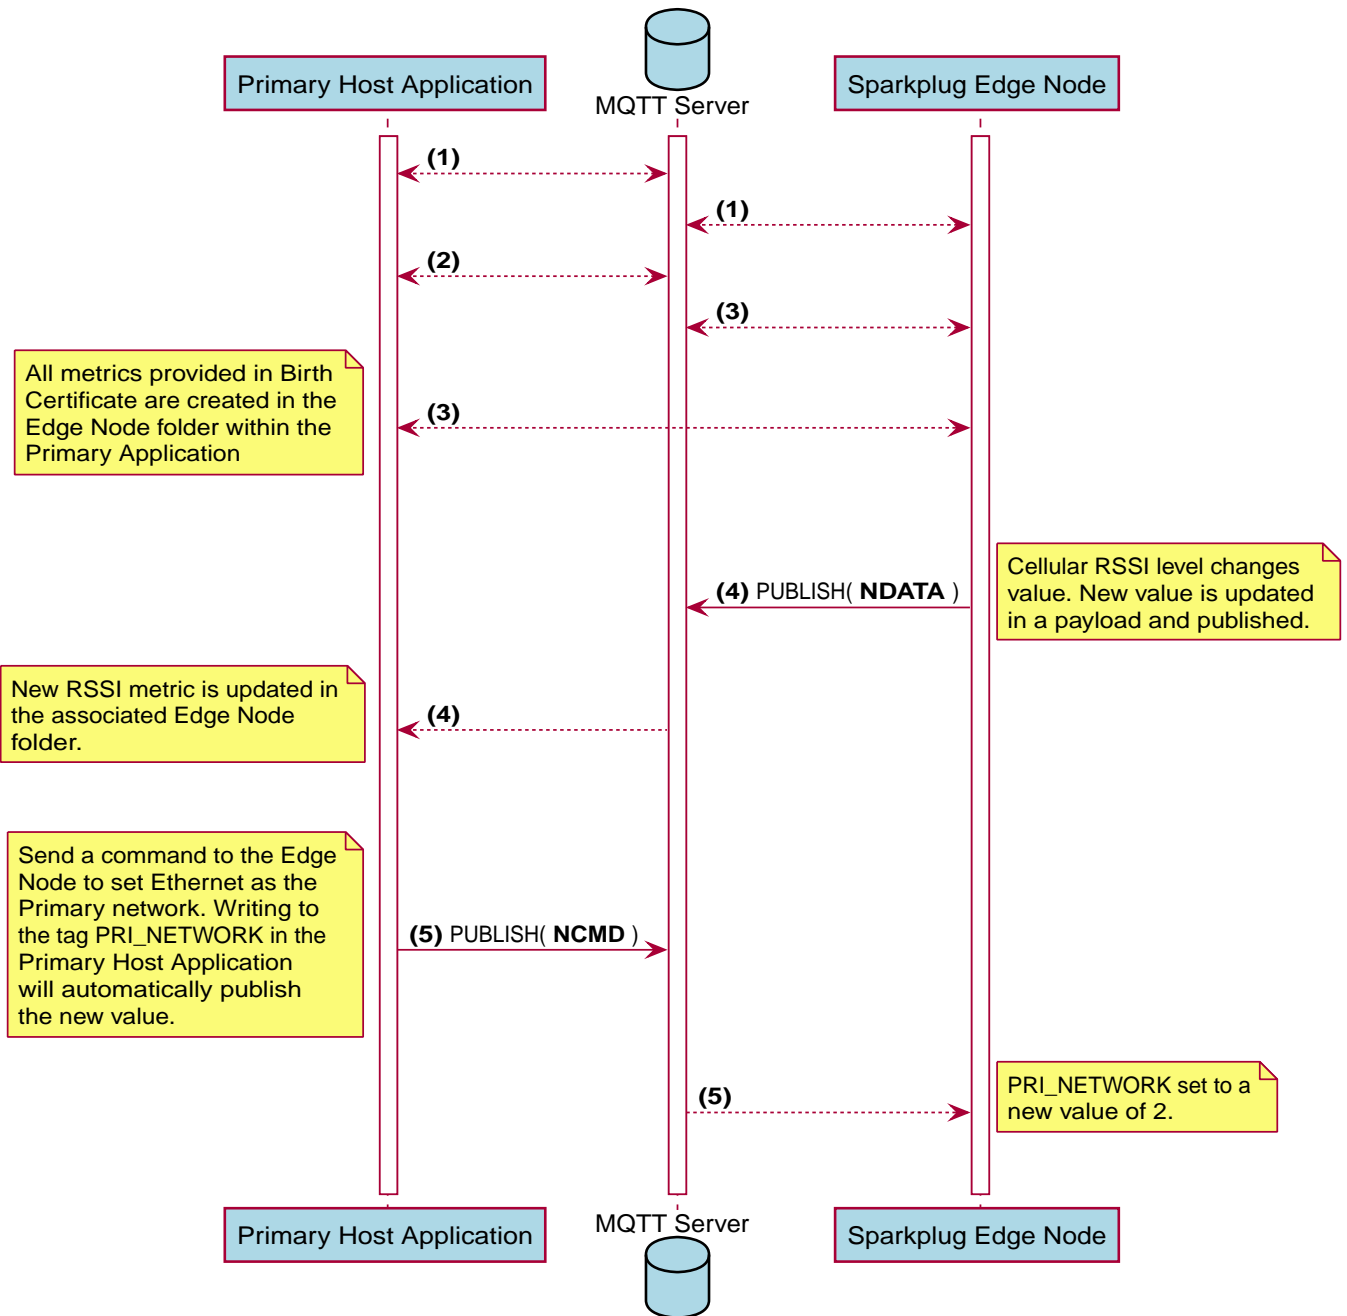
Primary Host Application

MQTT Server

Sparkplug Edge Node

(1)

(1)

(2)

(3)

All metrics provided in Birth Certificate are created in the Edge Node folder within the Primary Application

(3)

Cellular RSSI level changes value. New value is updated in a payload and published.

(4) PUBLISH( **NDATA** )

New RSSI metric is updated in the associated Edge Node folder.

(4)

Send a command to the Edge Node to set Ethernet as the Primary network. Writing to the tag PRI_NETWORK in the Primary Host Application will automatically publish the new value.

(5) PUBLISH( **NCMD** )

PRI_NETWORK set to a new value of 2.

(5)

Primary Host Application

MQTT Server

Sparkplug Edge Node